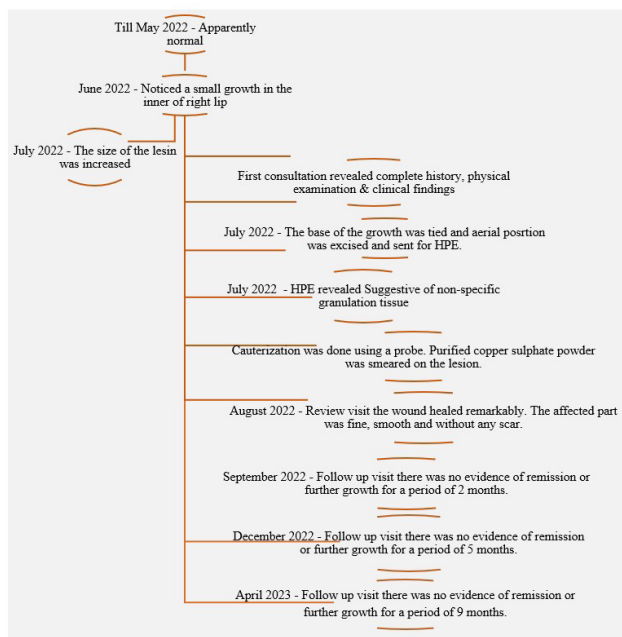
Till May 2022 - Apparently normal

June 2022 - Noticed a small growth in the inner of right lip

July 2022 - The size of the lesin was increased

First consultation revealed complete history, physical examination & clinical findings

July 2022 - The base of the growth was tied and aerial posrtion was excised and sent for HPE.

July 2022 - HPE revealed Suggestive of non-specific granulation tissue

Cauterization was done using a probe. Purified copper sulphate powder was smeared on the lesion.

August 2022 - Review visit the wound healed remarkably. The affected part was fine, smooth and without any scar.

September 2022 - Follow up visit there was no evidence of remission or further growth for a period of 2 months.

December 2022 - Follow up visit there was no evidence of remission or further growth for a period of 5 months.

April 2023 - Follow up visit there was no evidence of remission or further growth for a period of 9 months.